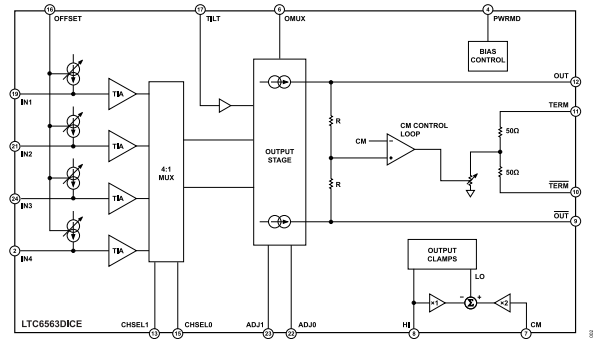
16 OFFSET
17 TILT
6 OMUX
4 PWRMD
BIAS CONTROL
19 IN1
21 IN2
24 IN3
2 IN4
TIA
TIA
TIA
TIA
4:1 MUX
OUTPUT STAGE
R
R
CM
CM CONTROL LOOP
−
+
50Ω
50Ω
12 OUT
11 TERM
10 $\overline{TERM}$
9 $\overline{OUT}$
OUTPUT CLAMPS
LO
×1
×2
−
+
LTC6563DICE
CHSEL1 13
CHSEL0 15
ADJ1 23
ADJ0 22
HI 8
CM 7
002